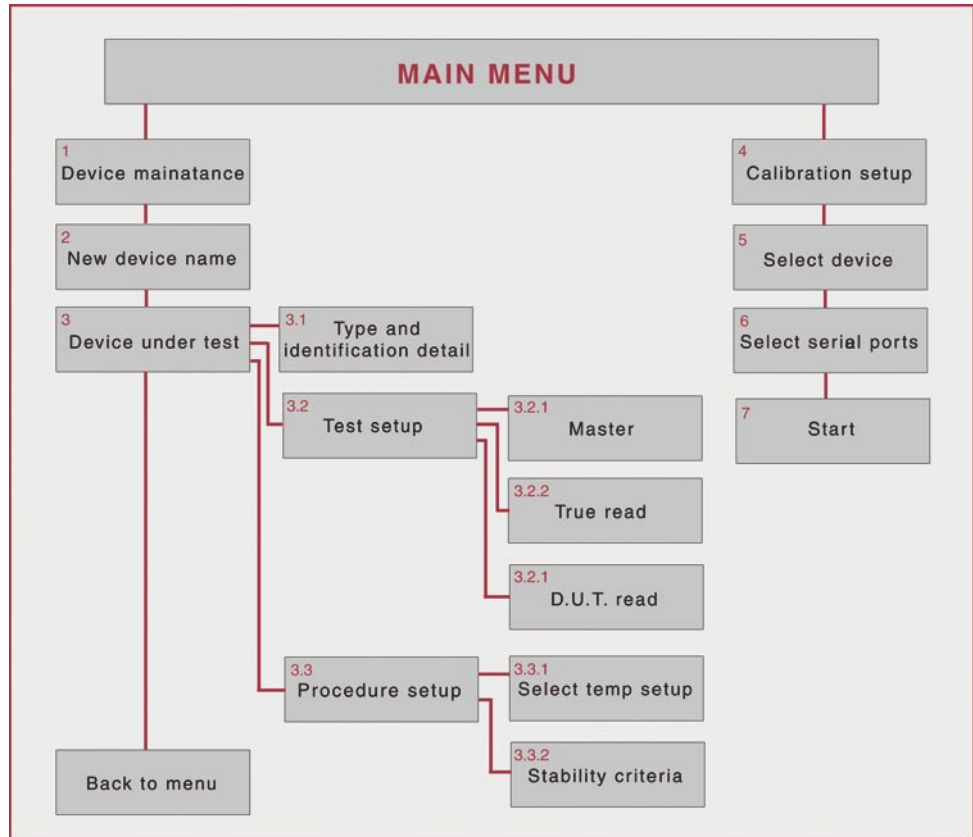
MAIN MENU

1
Device mainatance

2
New device name

3
Device under test

3.1
Type and identification detail

3.2
Test setup

3.2.1
Master

3.2.2
True read

3.2.1
D.U.T. read

3.3
Procedure setup

3.3.1
Select temp setup

3.3.2
Stability criteria

Back to menu

4
Calibration setup

5
Select device

6
Select serial ports

7
Start